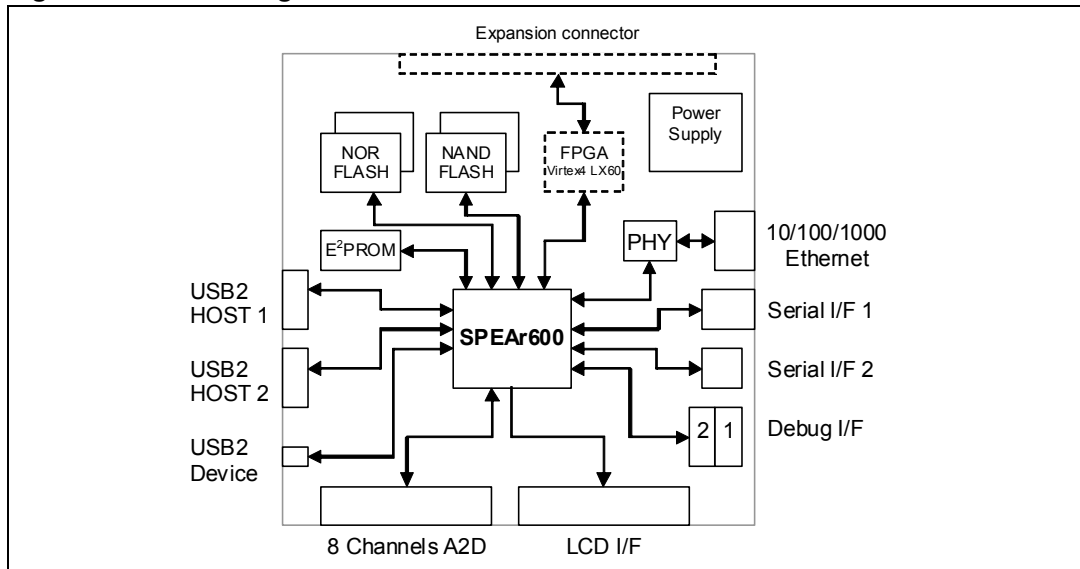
Expansion connector

Power Supply

NOR FLASH

NAND FLASH

FPGA
Virtex4 LX60

$E^2$PROM

PHY

10/100/1000 Ethernet

USB2 HOST 1

SPEAr600

Serial I/F 1

USB2 HOST 2

Serial I/F 2

2 1

Debug I/F

USB2 Device

8 Channels A2D

LCD I/F